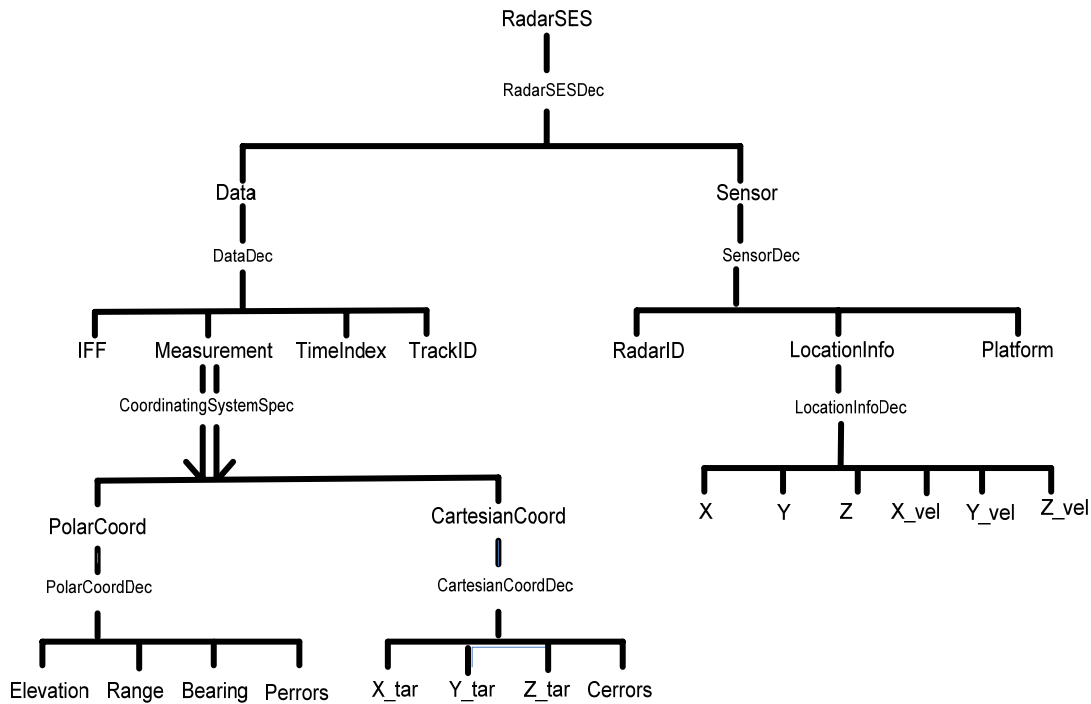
RadarSES

RadarSESDec

Data

DataDec

IFF
Measurement
TimeIndex
TrackID

CoordinatingSystemSpec

PolarCoord

PolarCoordDec

Elevation
Range
Bearing
Perrors

CartesianCoord

CartesianCoordDec

X_tar
Y_tar
Z_tar
Cerrors

Sensor

SensorDec

RadarID
LocationInfo
Platform

LocationInfoDec

X
Y
Z
X_vel
Y_vel
Z_vel